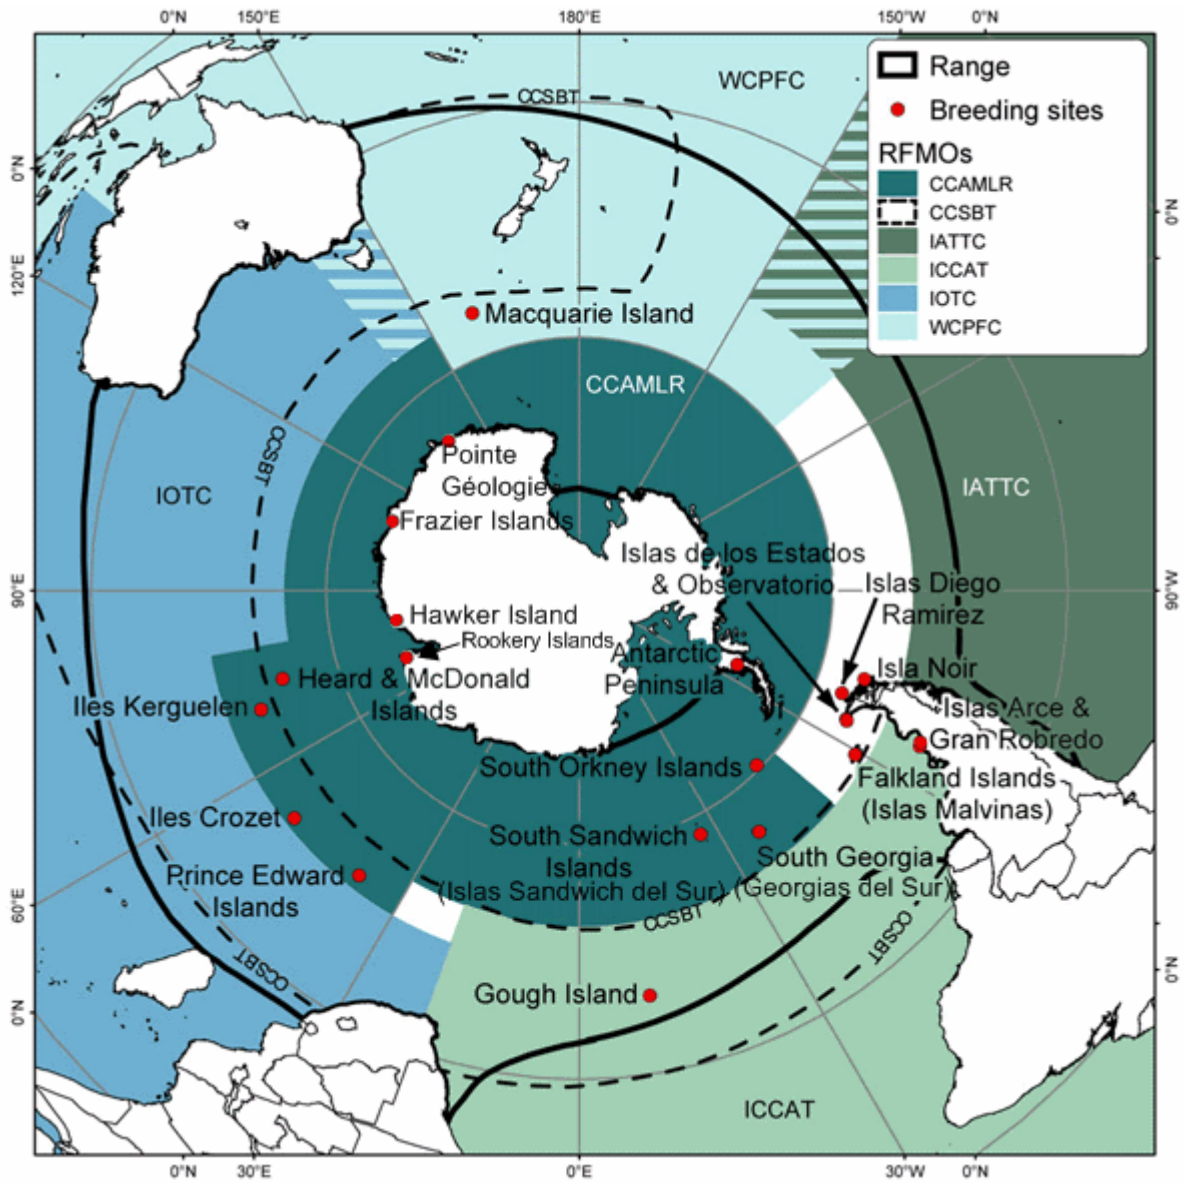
0°N 150°E 180°E 150°W 0°N

Range
Breeding sites
RFMOs
CCAMLR
CCSBT
IATTC
ICCAT
IOTC
WCPFC

WCPFC
CCSBT
0°N
0°N
120°E
Macquarie Island
CCAMLR
CCSBT
IOTC
Pointe Géologie
Frazier Islands
IATTC
Islas de los Estados & Observatorio
Islas Diego Ramirez
90°E
90°W
Hawker Island
Rookery Islands
Antarctic Peninsula
Isla Noir
Heard & McDonald Islands
Iles Kerguelen
Islas Arce & Gran Robredo
South Orkney Islands
Falkland Islands (Islas Malvinas)
Iles Crozet
South Sandwich Islands (Islas Sandwich del Sur)
South Georgia (Georgias del Sur)
Prince Edward Islands
60°E
CCSBT
CCSBT
CCSBT
0°N
0°N
Gough Island
ICCAT
0°N 30°E 0°E 30°W 0°N